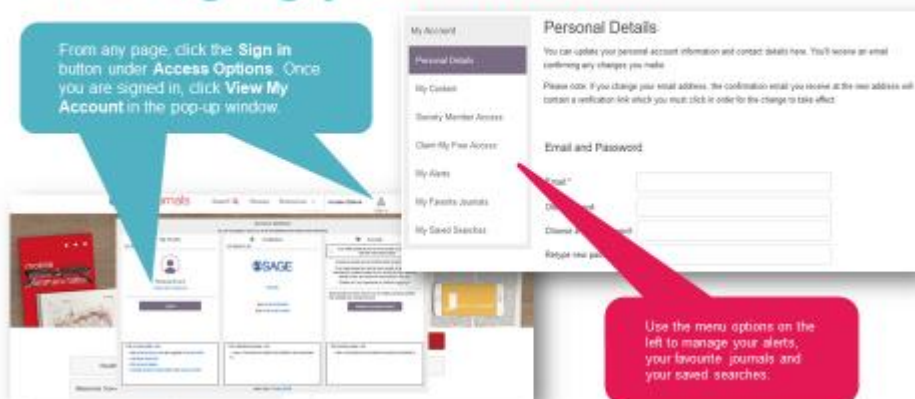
From any page, click the **Sign in** button under **Access Options**. Once you are signed in, click **View My Account** in the pop-up window.

My Account
Personal Details
My Content
Society Member Access
Claim My Free Access
My Alerts
My Favorite Journals
My Saved Searches

Personal Details

You can update your personal account information and contact details here. You'll receive an email confirming any changes you make.

Please note: If you change your email address, the confirmation email you receive at the new address will contain a verification link which you must click in order for the change to take effect.

Email and Password

Email *
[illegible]
Choose a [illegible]
Retype new pa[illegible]

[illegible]urnals

SAGE

Use the menu options on the left to manage your alerts, your favourite journals and your saved searches.